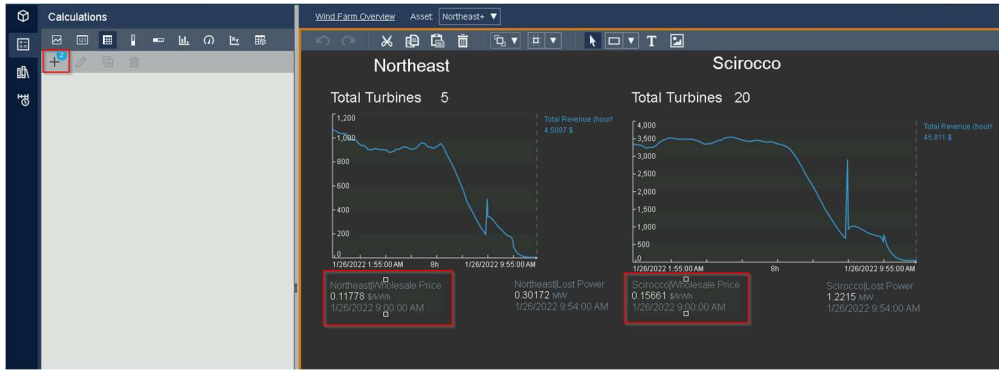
Calculations

Wind Farm Overview Asset: Northeast+ ▼

Northeast

Total Turbines 5

1,200
1,000
800
600
400
200
0

Total Revenue (hour)
4.5087 $

1/26/2022 1:55:00 AM 8h 1/26/2022 9:55:00 AM

Northeast|Wholesale Price
0.11778 $/kWh
1/26/2022 9:00:00 AM

Northeast|Lost Power
0.30172 MW
1/26/2022 9:54:00 AM

Scirocco

Total Turbines 20

4,000
3,500
3,000
2,500
2,000
1,500
1,000
500
0

Total Revenue (hour)
45.811 $

1/26/2022 1:55:00 AM 8h 1/26/2022 9:55:00 AM

Scirocco|Wholesale Price
0.15661 $/kWh
1/26/2022 9:00:00 AM

Scirocco|Lost Power
1.2215 MW
1/26/2022 9:54:00 AM